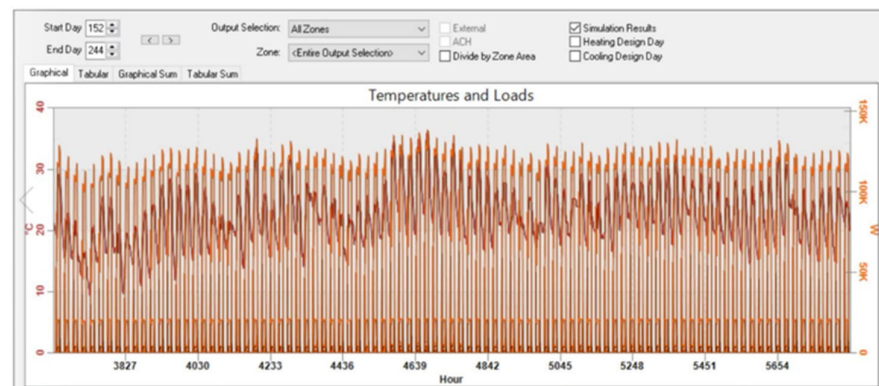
Start Day 152
End Day 244
< >
Output Selection: All Zones
Zone: <Entire Output Selection>
External
ACH
Divide by Zone Area
Simulation Results
Heating Design Day
Cooling Design Day
Graphical Tabular Graphical Sum Tabular Sum

Temperatures and Loads

40
30
20
10
0
°C

150K
100K
50K
0
W

3827 4030 4233 4436 4639 4842 5045 5248 5451 5654
Hour